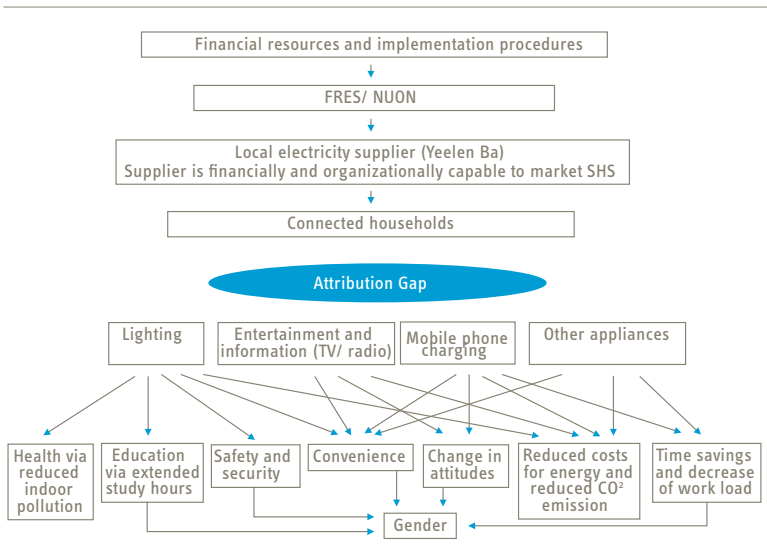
Financial resources and implementation procedures

FRES/ NUON

Local electricity supplier (Yeelen Ba)
Supplier is financially and organizationally capable to market SHS

Connected households

Attribution Gap

Lighting

Entertainment and information (TV/ radio)

Mobile phone charging

Other appliances

Health via reduced indoor pollution

Education via extended study hours

Safety and security

Convenience

Change in attitudes

Reduced costs for energy and reduced $CO^2$ emission

Time savings and decrease of work load

Gender